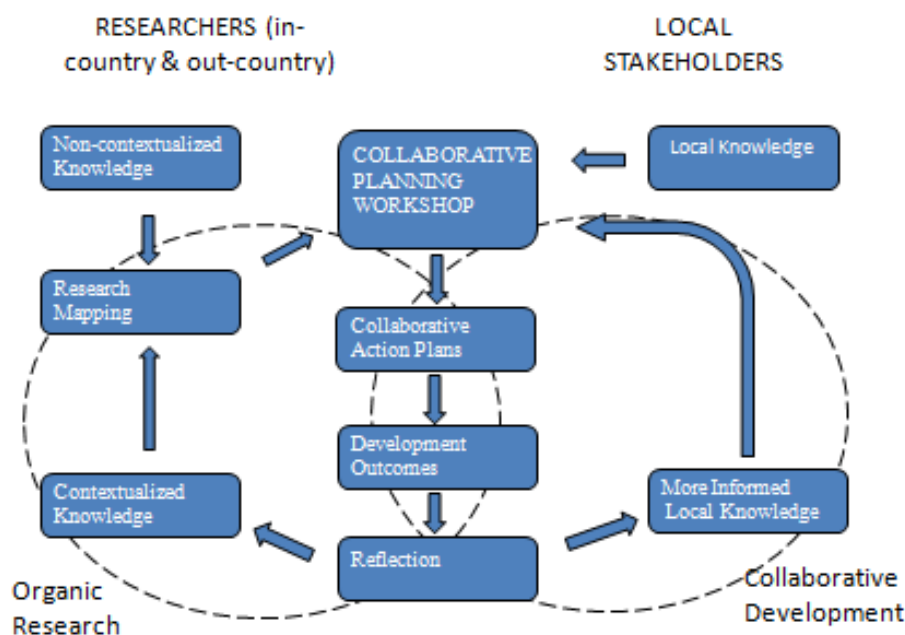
RESEARCHERS (in-country & out-country)

LOCAL STAKEHOLDERS

Non-contextualized Knowledge

COLLABORATIVE PLANNING WORKSHOP

Local Knowledge

Research Mapping

Collaborative Action Plans

Development Outcomes

Contextualized Knowledge

More Informed Local Knowledge

Reflection

Organic Research

Collaborative Development